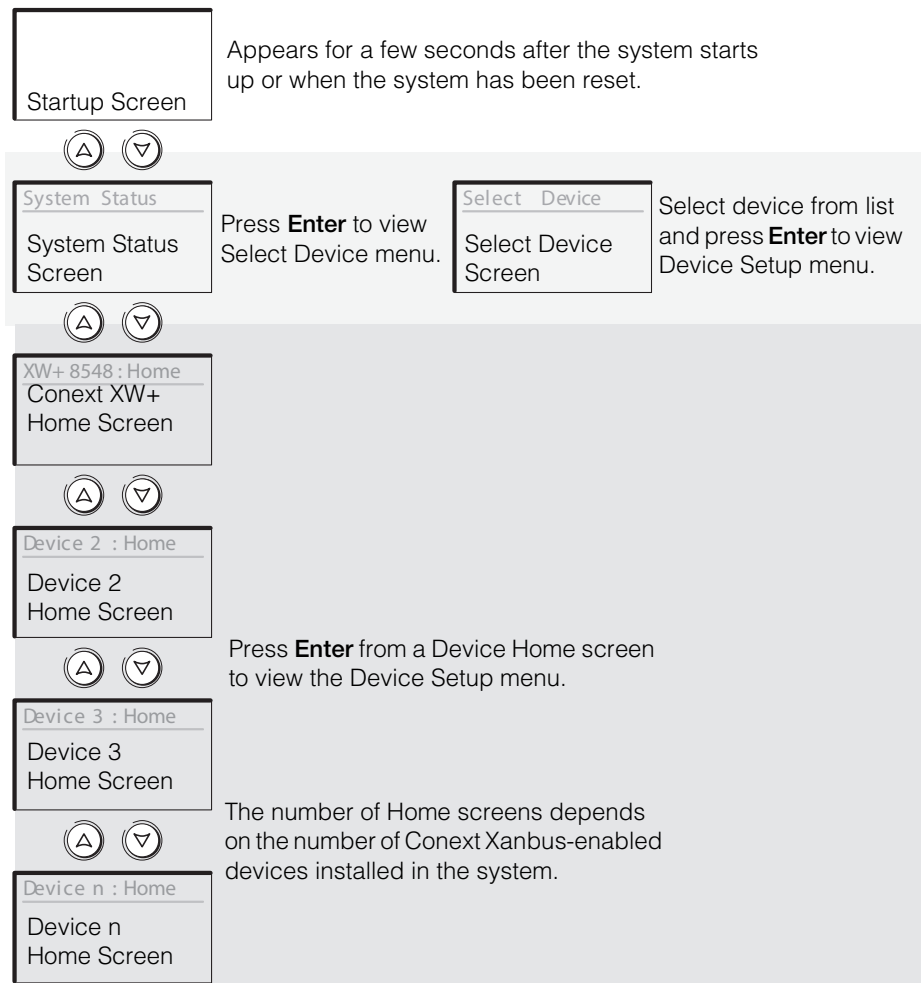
Startup Screen

Appears for a few seconds after the system starts up or when the system has been reset.

System Status

System Status Screen

Press **Enter** to view Select Device menu.

Select Device

Select Device Screen

Select device from list and press **Enter** to view Device Setup menu.

XW+ 8548 : Home

Conext XW+ Home Screen

Device 2 : Home

Device 2 Home Screen

Press **Enter** from a Device Home screen to view the Device Setup menu.

Device 3 : Home

Device 3 Home Screen

The number of Home screens depends on the number of Conext Xanbus-enabled devices installed in the system.

Device n : Home

Device n Home Screen